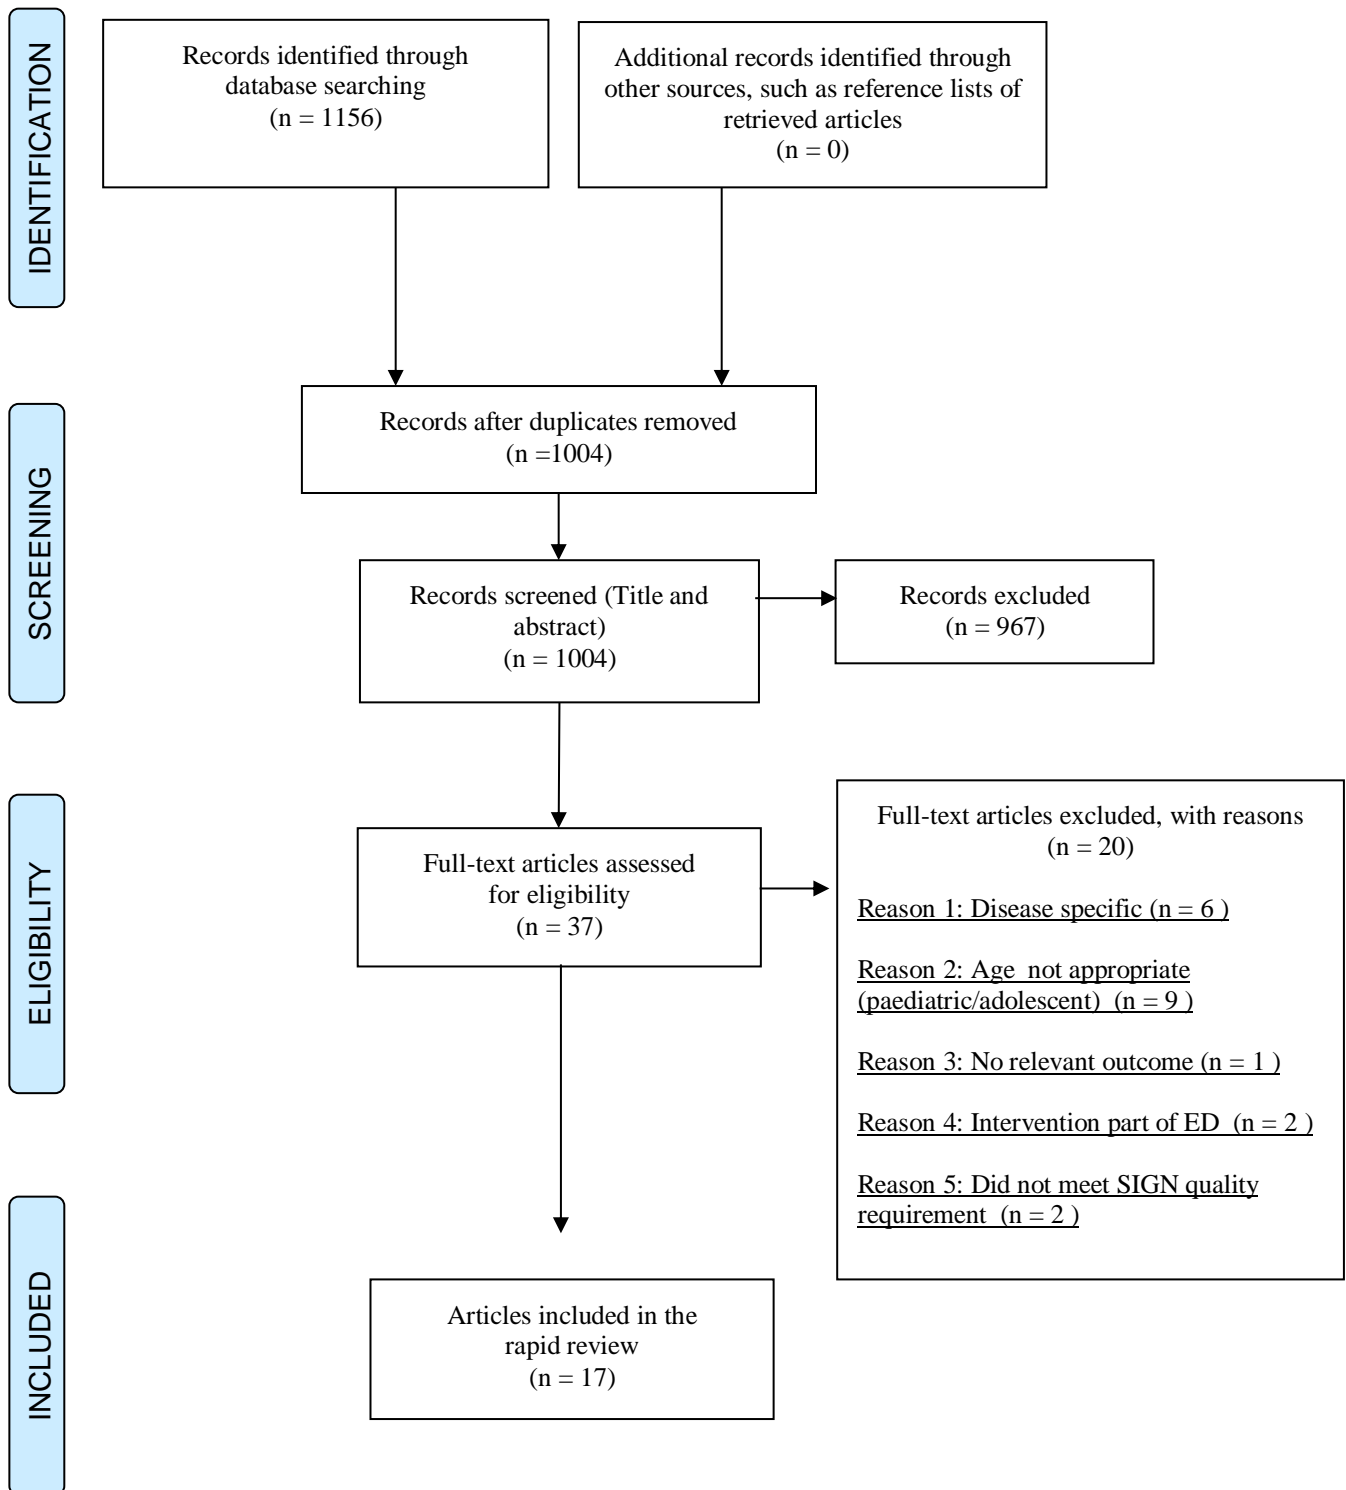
IDENTIFICATION

Records identified through database searching (n = 1156)

Additional records identified through other sources, such as reference lists of retrieved articles (n = 0)

SCREENING

Records after duplicates removed (n =1004)

Records screened (Title and abstract) (n = 1004)

Records excluded (n = 967)

ELIGIBILITY

Full-text articles assessed for eligibility (n = 37)

Full-text articles excluded, with reasons (n = 20)

Reason 1: Disease specific (n = 6 )

Reason 2: Age not appropriate (paediatric/adolescent) (n = 9 )

Reason 3: No relevant outcome (n = 1 )

Reason 4: Intervention part of ED (n = 2 )

Reason 5: Did not meet SIGN quality requirement (n = 2 )

INCLUDED

Articles included in the rapid review (n = 17)